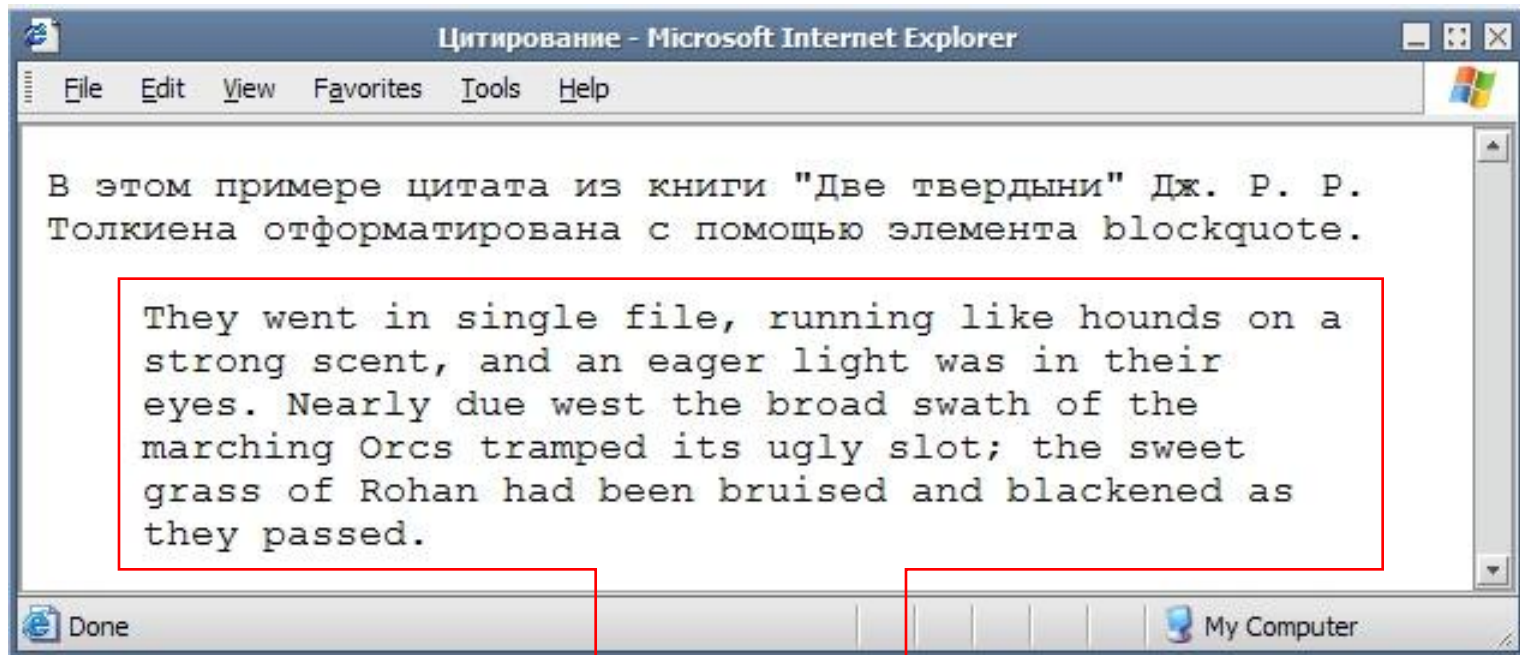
Цитирование - Microsoft Internet Explorer

File Edit View Favorites Tools Help

В этом примере цитата из книги "Две твердыни" Дж. Р. Р. Толкиена отформатирована с помощью элемента blockquote.

They went in single file, running like hounds on a strong scent, and an eager light was in their eyes. Nearly due west the broad swath of the marching Orcs tramped its ugly slot; the sweet grass of Rohan had been bruised and blackened as they passed.

Done

My Computer